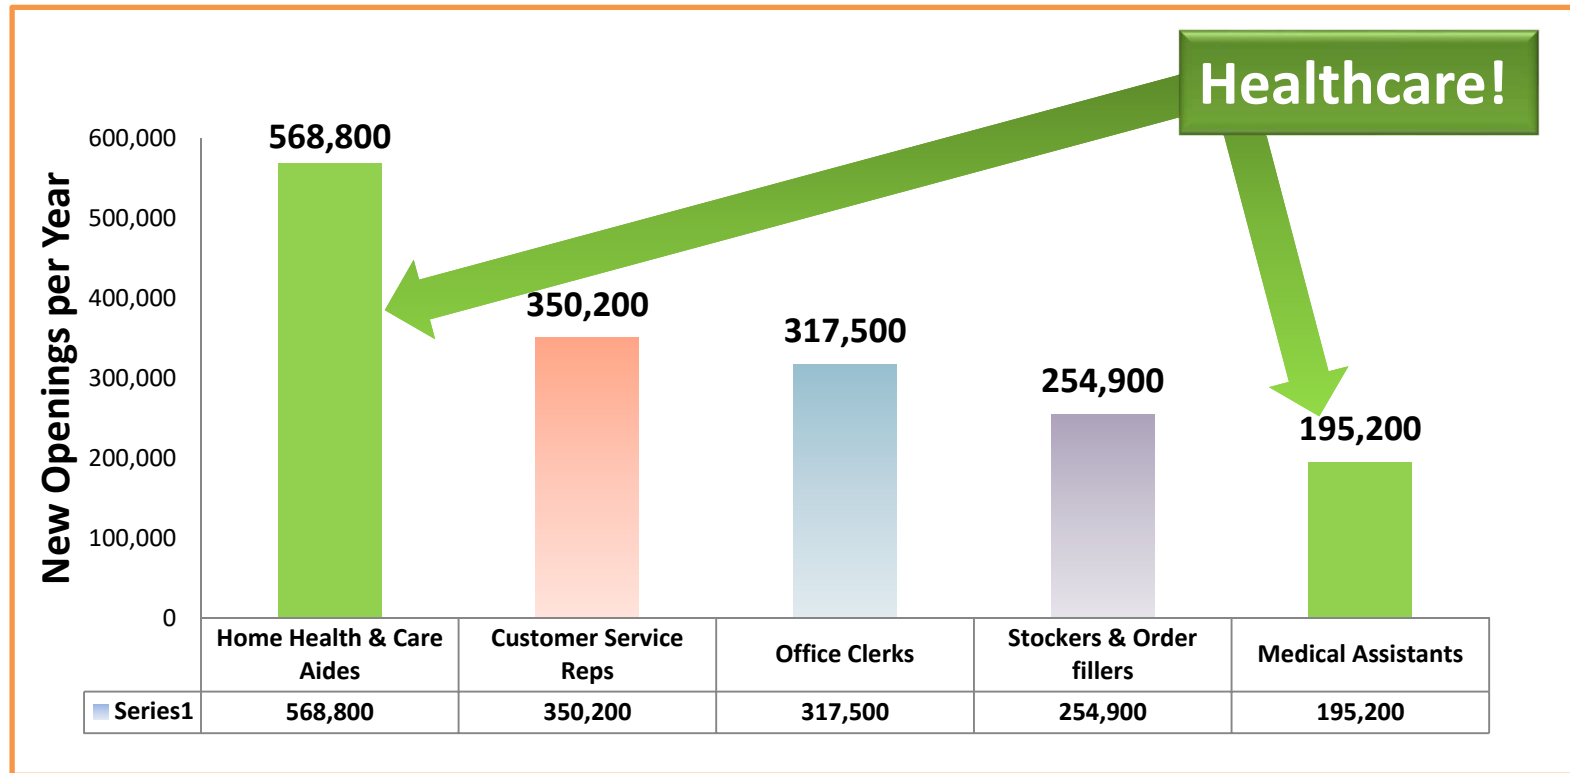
Healthcare!

New Openings per Year

600,000
500,000
400,000
300,000
200,000
100,000
0

568,800
350,200
317,500
254,900
195,200

| | Home Health & Care Aides | Customer Service Reps | Office Clerks | Stockers & Order fillers | Medical Assistants |
|---|---|---|---|---|---|
| Series1 | 568,800 | 350,200 | 317,500 | 254,900 | 195,200 |